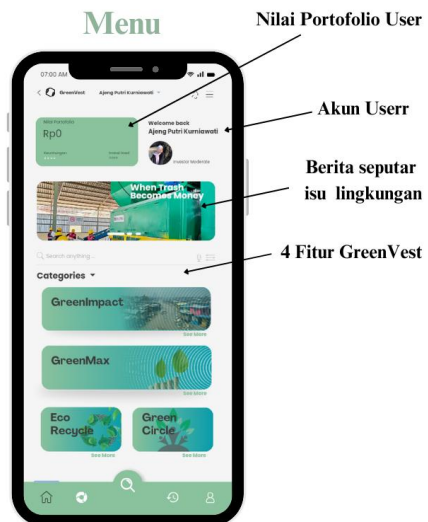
Menu

Nilai Portofolio User

Akun Userr

Berita seputar isu lingkungan

4 Fitur GreenVest

07:00 AM

GreenVest

Ajeng Putri Kurniawati

Nilai Portofolio

Rp0

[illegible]

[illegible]

Welcome back

Ajeng Putri Kurniawati

Investor Moderate

When Trash Becomes Money

Search anything...

Categories

GreenImpact

See More

GreenMax

See More

Eco Recycle

See More

Green Circle

See More